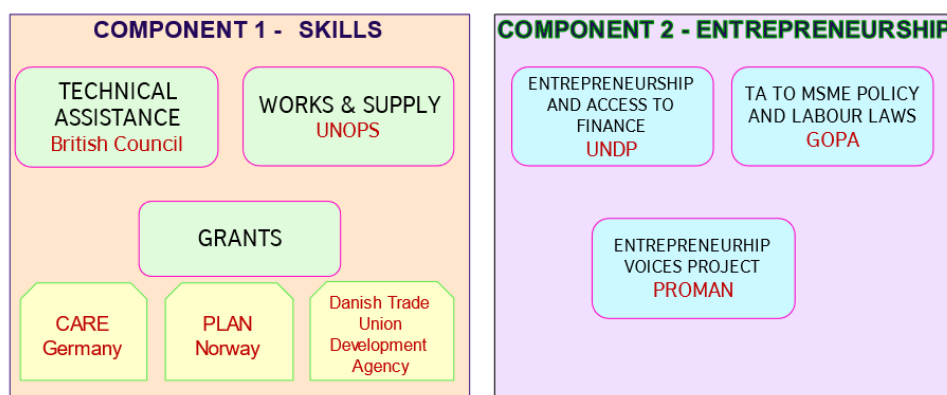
COMPONENT 1 - SKILLS

TECHNICAL ASSISTANCE
British Council

WORKS & SUPPLY
UNOPS

GRANTS

CARE
Germany

PLAN
Norway

Danish Trade Union Development Agency

COMPONENT 2 - ENTREPRENEURSHIP

ENTREPRENEURSHIP AND ACCESS TO FINANCE
UNDP

TA TO MSME POLICY AND LABOUR LAWS
GOPA

ENTREPRENEURHIP VOICES PROJECT
PROMAN